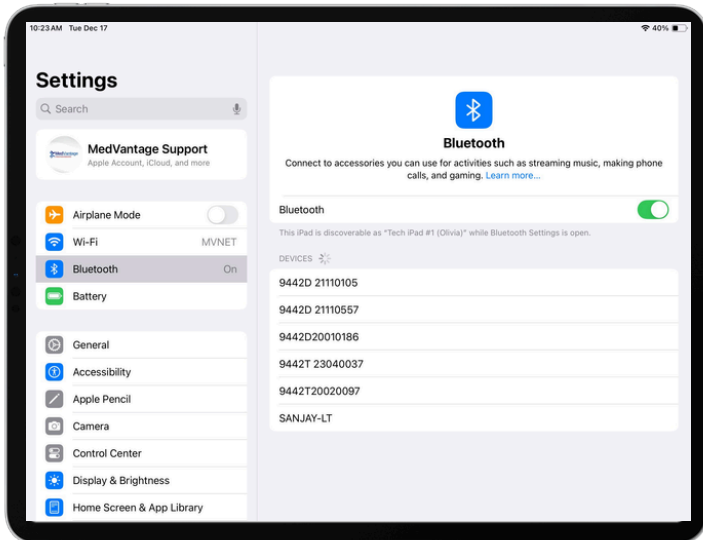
10:23 AM Tue Dec 17

40%

Settings

Search

MedVantage Support
Apple Account, iCloud, and more

Airplane Mode

Wi-Fi MVNET

Bluetooth On

Battery

General

Accessibility

Apple Pencil

Camera

Control Center

Display & Brightness

Home Screen & App Library

Bluetooth

Connect to accessories you can use for activities such as streaming music, making phone calls, and gaming. Learn more...

Bluetooth

This iPad is discoverable as "Tech iPad #1 (Olivia)" while Bluetooth Settings is open.

DEVICES

9442D 21110105

9442D 21110557

9442D20010186

9442T 23040037

9442T20020097

SANJAY-LT